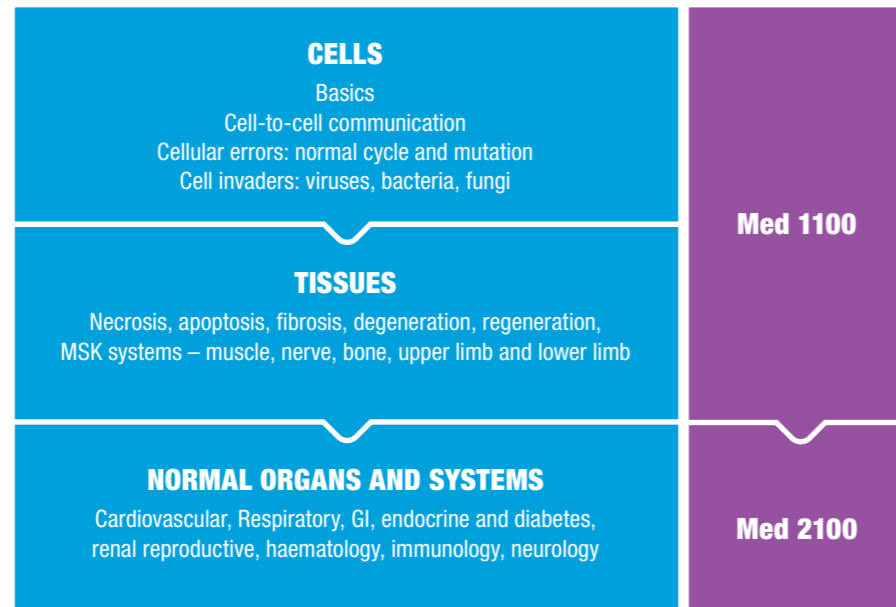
CELLS
Basics
Cell-to-cell communication
Cellular errors: normal cycle and mutation
Cell invaders: viruses, bacteria, fungi

TISSUES
Necrosis, apoptosis, fibrosis, degeneration, regeneration,
MSK systems – muscle, nerve, bone, upper limb and lower limb

NORMAL ORGANS AND SYSTEMS
Cardiovascular, Respiratory, GI, endocrine and diabetes,
renal reproductive, haematology, immunology, neurology

Med 1100

Med 2100